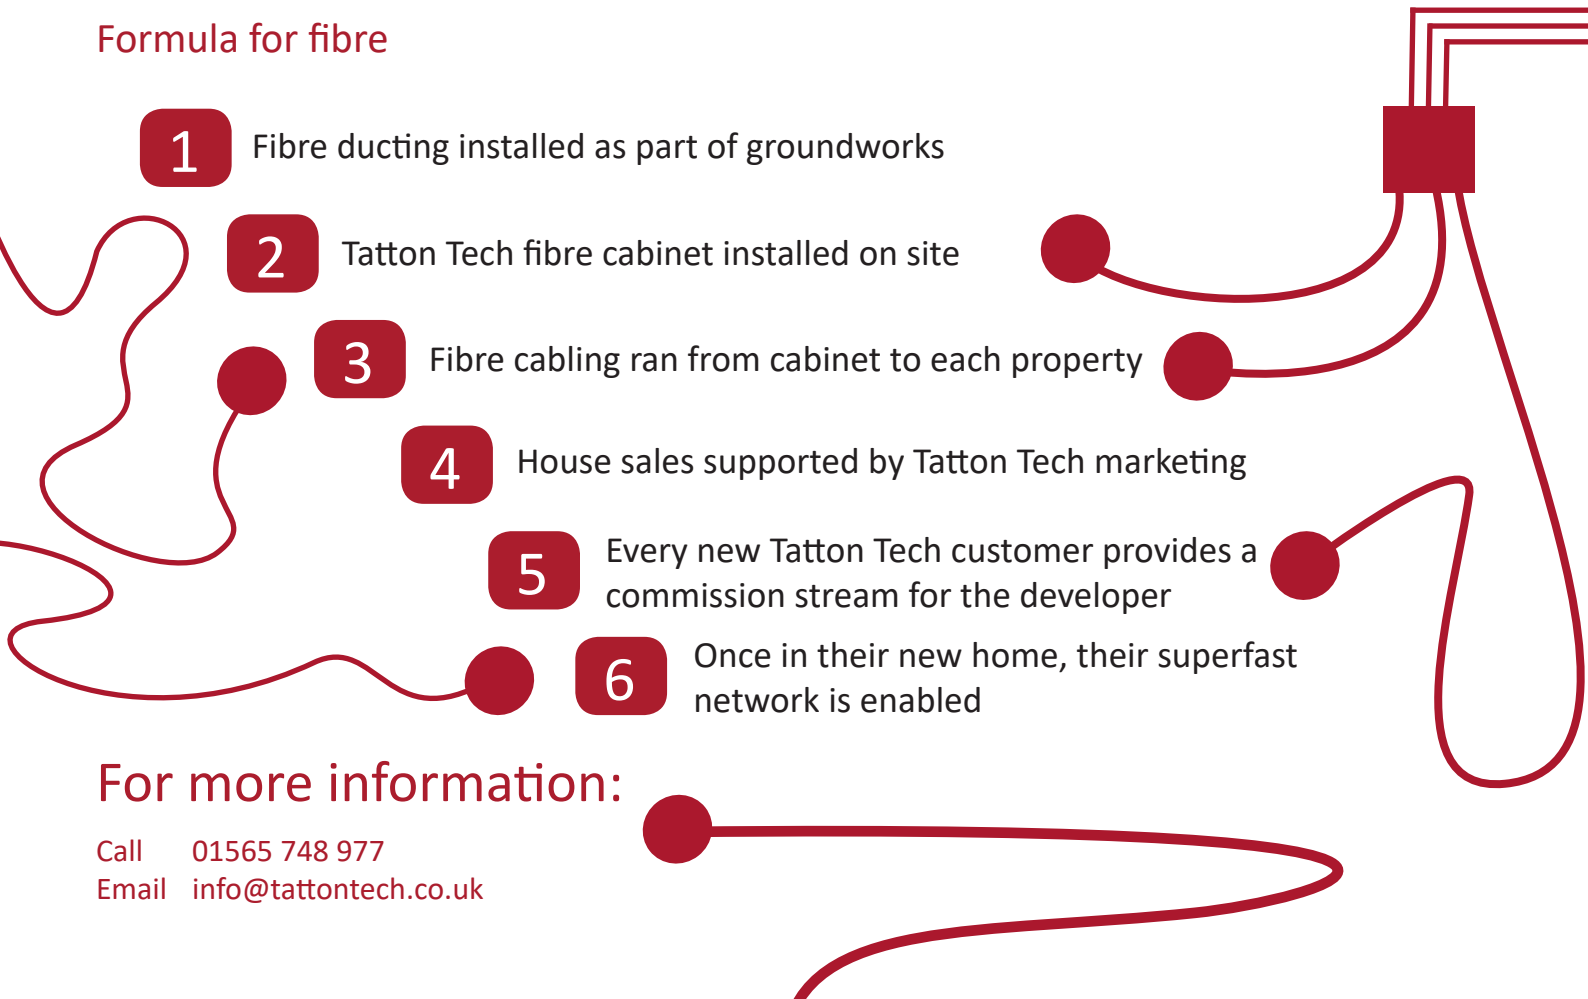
Formula for fibre

1 Fibre ducting installed as part of groundworks

2 Tatton Tech fibre cabinet installed on site

3 Fibre cabling ran from cabinet to each property

4 House sales supported by Tatton Tech marketing

5 Every new Tatton Tech customer provides a commission stream for the developer

6 Once in their new home, their superfast network is enabled

For more information:

Call 01565 748 977
Email info@tattontech.co.uk